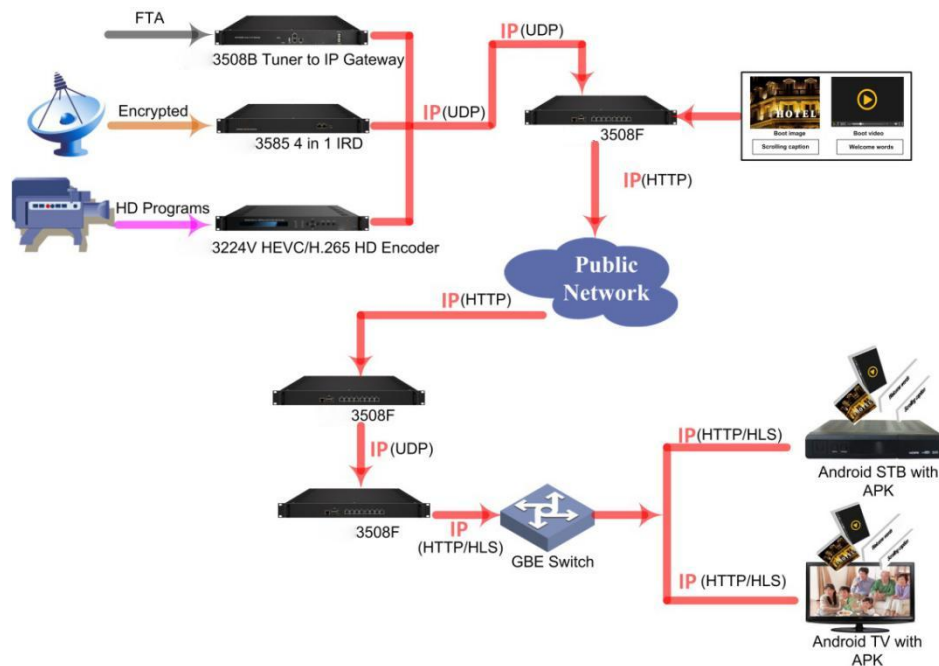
FTA

3508B Tuner to IP Gateway

IP(UDP)

Encrypted

3585 4 in 1 IRD

IP(UDP)

3508F

HOTEL

Boot image

Boot video

Scrolling caption

Welcome words

HD Programs

3224V HEVC/H.265 HD Encoder

IP(HTTP)

Public Network

IP(HTTP)

3508F

IP(UDP)

3508F

IP (HTTP/HLS)

GBE Switch

IP(HTTP/HLS)

Android STB with APK

IP (HTTP/HLS)

Android TV with APK